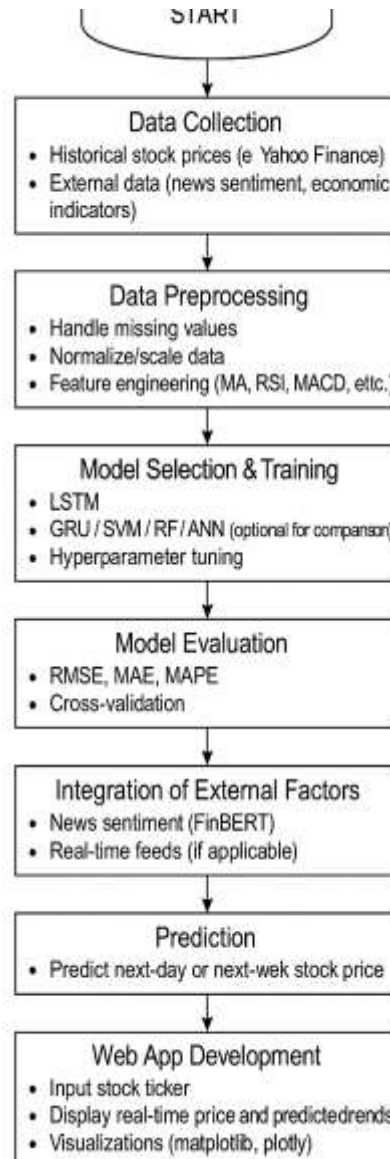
START

Data Collection
• Historical stock prices (e Yahoo Finance)
• External data (news sentiment, economic indicators)

Data Preprocessing
• Handle missing values
• Normalize/scale data
• Feature engineering (MA, RSI, MACD, etc.)

Model Selection & Training
• LSTM
• GRU / SVM / RF / ANN (optional for comparison)
• Hyperparameter tuning

Model Evaluation
• RMSE, MAE, MAPE
• Cross-validation

Integration of External Factors
• News sentiment (FinBERT)
• Real-time feeds (if applicable)

Prediction
• Predict next-day or next-wek stock price

Web App Development
• Input stock ticker
• Display real-time price and predictedrends
• Visualizations (matplotlib, plotly)